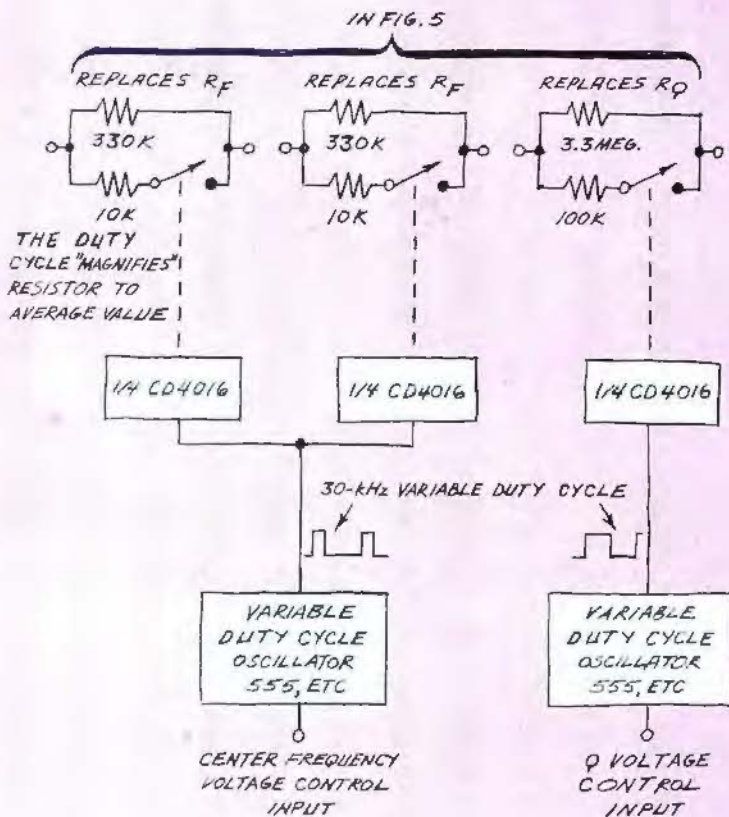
IN FIG. 5

REPLACES $R_F$

330K

10K

THE DUTY CYCLE "MAGNIFIES" RESISTOR TO AVERAGE VALUE

REPLACES $R_F$

330K

10K

REPLACES $R_Q$

3.3MEG.

100K

1/4 CD4016

1/4 CD4016

1/4 CD4016

30-kHz VARIABLE DUTY CYCLE

VARIABLE DUTY CYCLE OSCILLATOR 555, ETC

VARIABLE DUTY CYCLE OSCILLATOR 555, ETC

CENTER FREQUENCY VOLTAGE CONTROL INPUT

Q VOLTAGE CONTROL INPUT